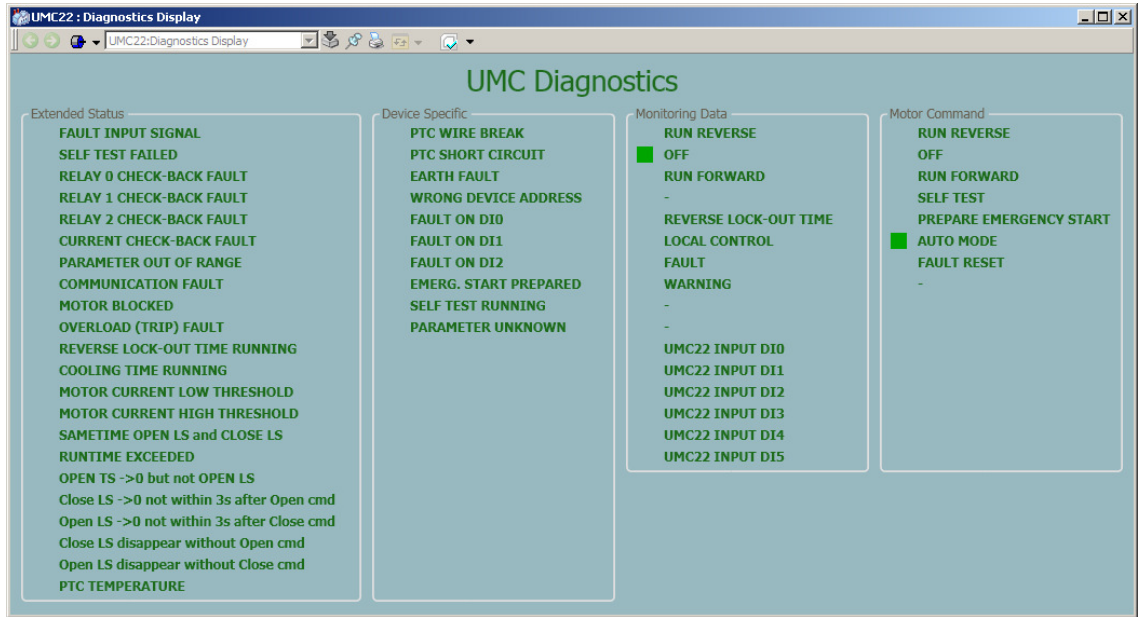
UMC22 : Diagnostics Display

UMC22:Diagnostics Display

UMC Diagnostics

Extended Status
FAULT INPUT SIGNAL
SELF TEST FAILED
RELAY 0 CHECK-BACK FAULT
RELAY 1 CHECK-BACK FAULT
RELAY 2 CHECK-BACK FAULT
CURRENT CHECK-BACK FAULT
PARAMETER OUT OF RANGE
COMMUNICATION FAULT
MOTOR BLOCKED
OVERLOAD (TRIP) FAULT
REVERSE LOCK-OUT TIME RUNNING
COOLING TIME RUNNING
MOTOR CURRENT LOW THRESHOLD
MOTOR CURRENT HIGH THRESHOLD
SAMETIME OPEN LS and CLOSE LS
RUNTIME EXCEEDED
OPEN TS ->0 but not OPEN LS
Close LS ->0 not within 3s after Open cmd
Open LS ->0 not within 3s after Close cmd
Close LS disappear without Open cmd
Open LS disappear without Close cmd
PTC TEMPERATURE

Device Specific
PTC WIRE BREAK
PTC SHORT CIRCUIT
EARTH FAULT
WRONG DEVICE ADDRESS
FAULT ON DI0
FAULT ON DI1
FAULT ON DI2
EMERG. START PREPARED
SELF TEST RUNNING
PARAMETER UNKNOWN

Monitoring Data
RUN REVERSE
OFF
RUN FORWARD
-
REVERSE LOCK-OUT TIME
LOCAL CONTROL
FAULT
WARNING
-
-
UMC22 INPUT DI0
UMC22 INPUT DI1
UMC22 INPUT DI2
UMC22 INPUT DI3
UMC22 INPUT DI4
UMC22 INPUT DI5

Motor Command
RUN REVERSE
OFF
RUN FORWARD
SELF TEST
PREPARE EMERGENCY START
AUTO MODE
FAULT RESET
-